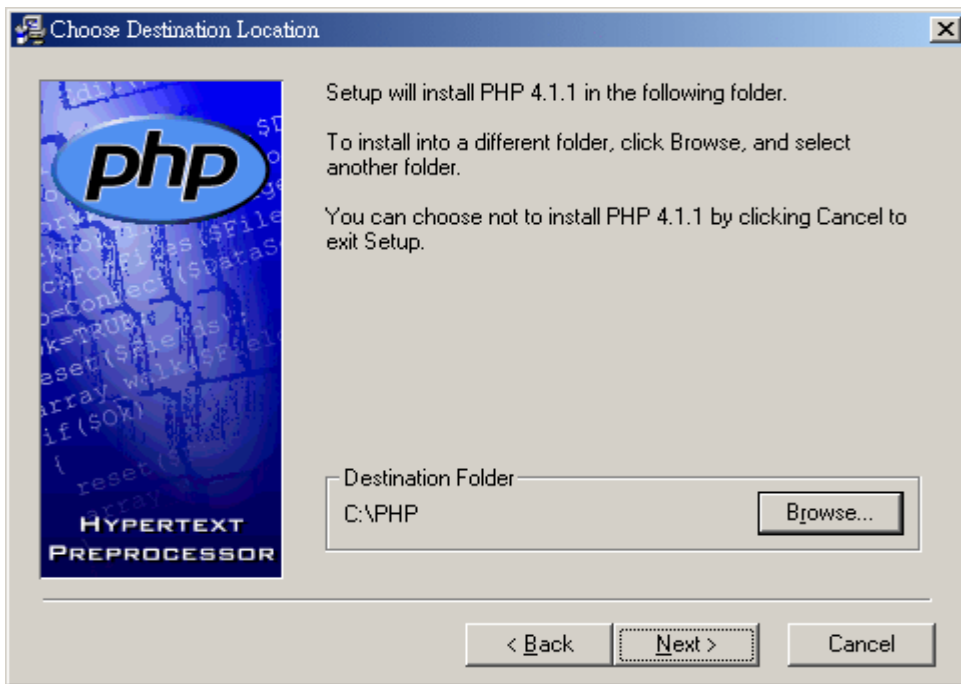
Choose Destination Location

php

HYPERTEXT PREPROCESSOR

Setup will install PHP 4.1.1 in the following folder.

To install into a different folder, click Browse, and select another folder.

You can choose not to install PHP 4.1.1 by clicking Cancel to exit Setup.

Destination Folder

C:\PHP

Browse...

< Back

Next >

Cancel